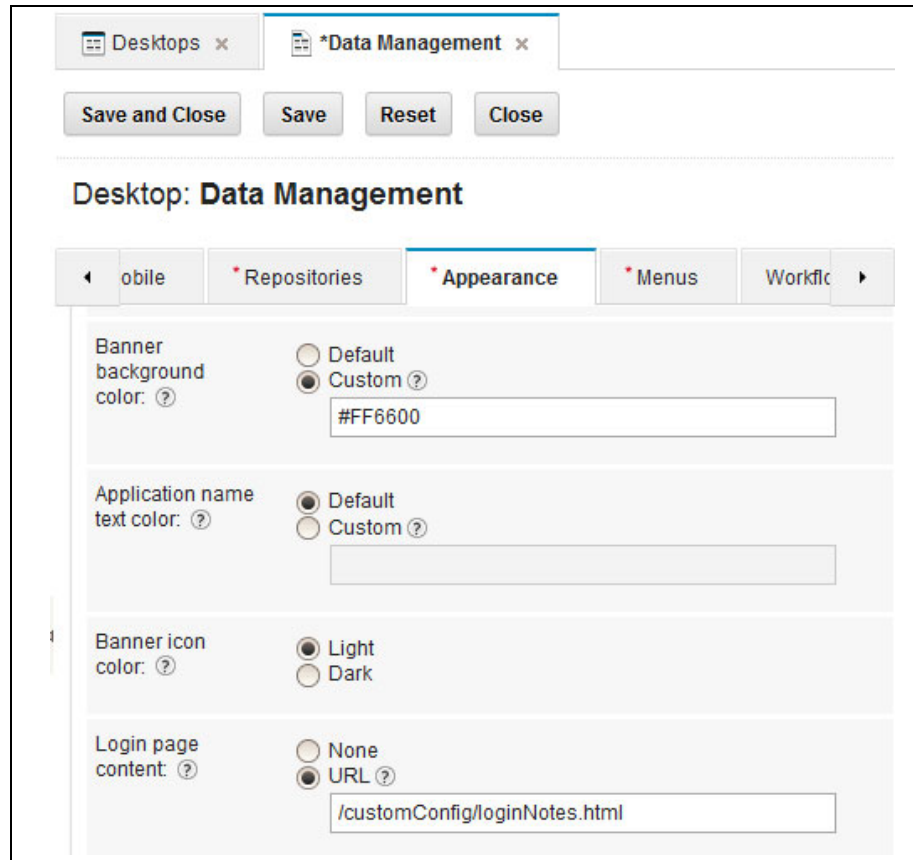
Desktops ×

*Data Management ×

Save and Close

Save

Reset

Close

Desktop: **Data Management**

obile

*Repositories

*Appearance

*Menus

Workflc

Banner background color: ?

Default

Custom ?

#FF6600

Application name text color: ?

Default

Custom ?

Banner icon color: ?

Light

Dark

Login page content: ?

None

URL ?

/customConfig/loginNotes.html